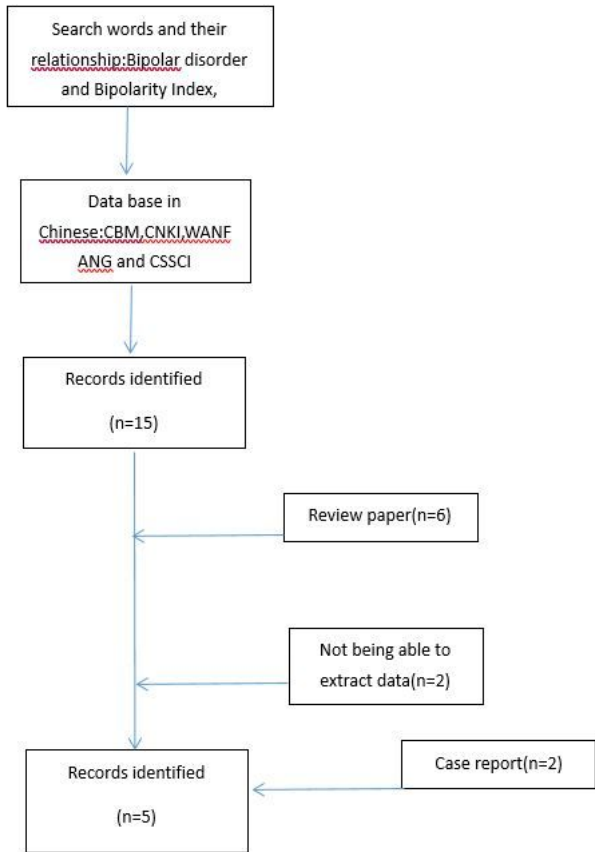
Search words and their relationship:Bipolar disorder and Bipolarity Index,

Data base in Chinese:CBM,CNKI,WANFANG and CSSCI

Records identified

(n=15)

Review paper(n=6)

Not being able to extract data(n=2)

Records identified

(n=5)

Case report(n=2)